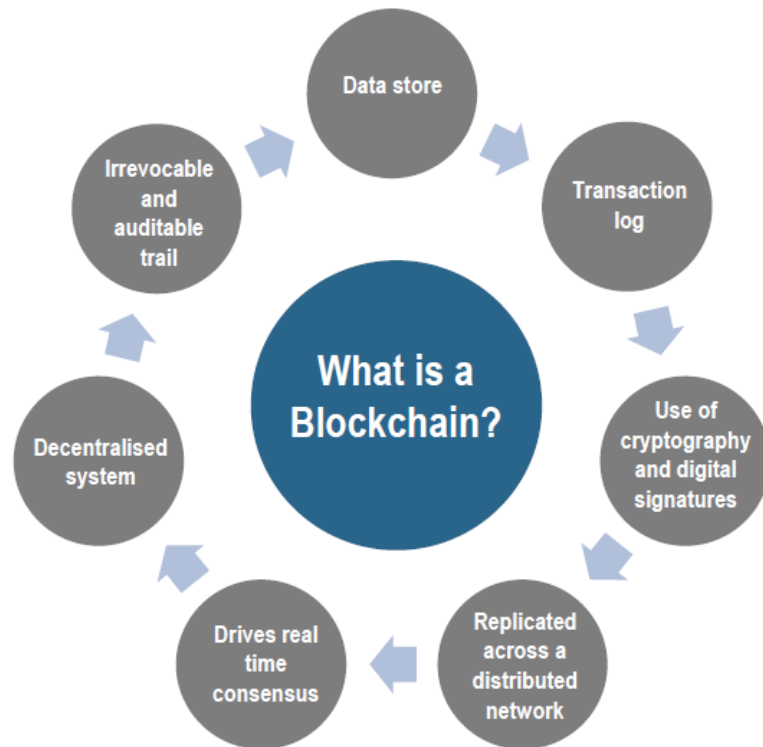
What is a Blockchain?

Data store

Transaction log

Use of cryptography and digital signatures

Replicated across a distributed network

Drives real time consensus

Decentralised system

Irrevocable and auditable trail